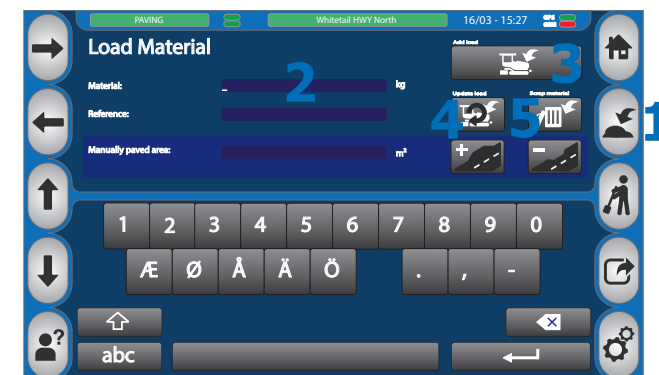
PAVING
Whitetail HWY North
16/03 - 15:27
GPS

Load Material

Add load
3

Material:
_
2
kg

Reference:

Update load
4
Scrap material
5
1

Manually paved area:
m²
+
−

1 2 3 4 5 6 7 8 9 0
Æ Ø Å Ä Ö . , -

abc